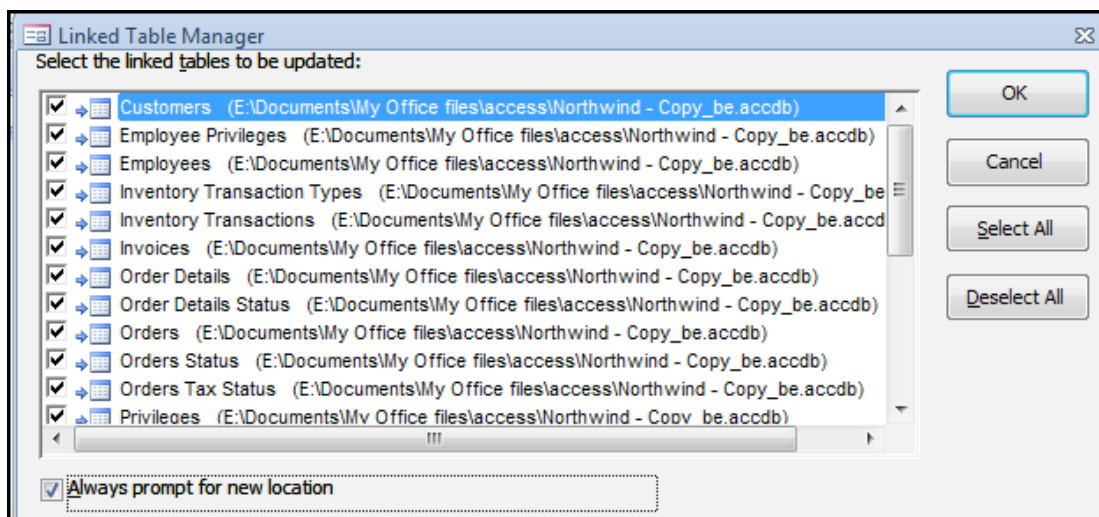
Linked Table Manager

Select the linked tables to be updated:

Customers (E:\Documents\My Office files\access\Northwind - Copy_be.accdb)
Employee Privileges (E:\Documents\My Office files\access\Northwind - Copy_be.accdb)
Employees (E:\Documents\My Office files\access\Northwind - Copy_be.accdb)
Inventory Transaction Types (E:\Documents\My Office files\access\Northwind - Copy_be
Inventory Transactions (E:\Documents\My Office files\access\Northwind - Copy_be.accd
Invoices (E:\Documents\My Office files\access\Northwind - Copy_be.accdb)
Order Details (E:\Documents\My Office files\access\Northwind - Copy_be.accdb)
Order Details Status (E:\Documents\My Office files\access\Northwind - Copy_be.accdb)
Orders (E:\Documents\My Office files\access\Northwind - Copy_be.accdb)
Orders Status (E:\Documents\My Office files\access\Northwind - Copy_be.accdb)
Orders Tax Status (E:\Documents\My Office files\access\Northwind - Copy_be.accdb)
Privileges (E:\Documents\My Office files\access\Northwind - Copy_be.accdb)

OK

Cancel

Select All

Deselect All

Always prompt for new location